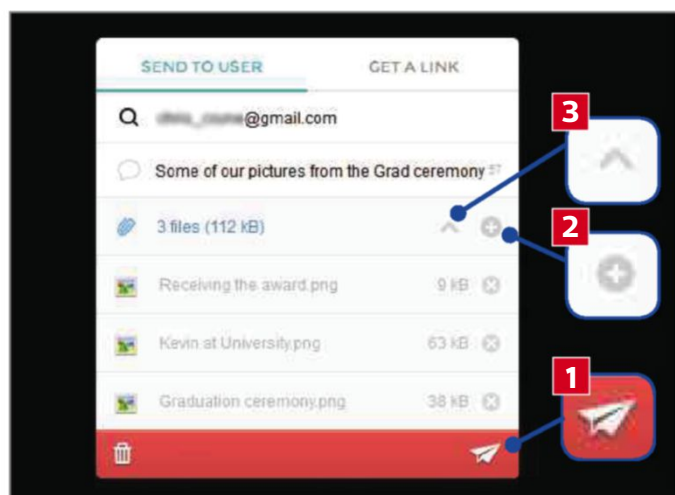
SEND TO USER

GET A LINK

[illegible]@gmail.com

Some of our pictures from the Grad ceremony 57

3 files (112 kB)

Receiving the award.png 9 kB

Kevin at University.png 63 kB

Graduation ceremony.png 38 kB

3

2

1